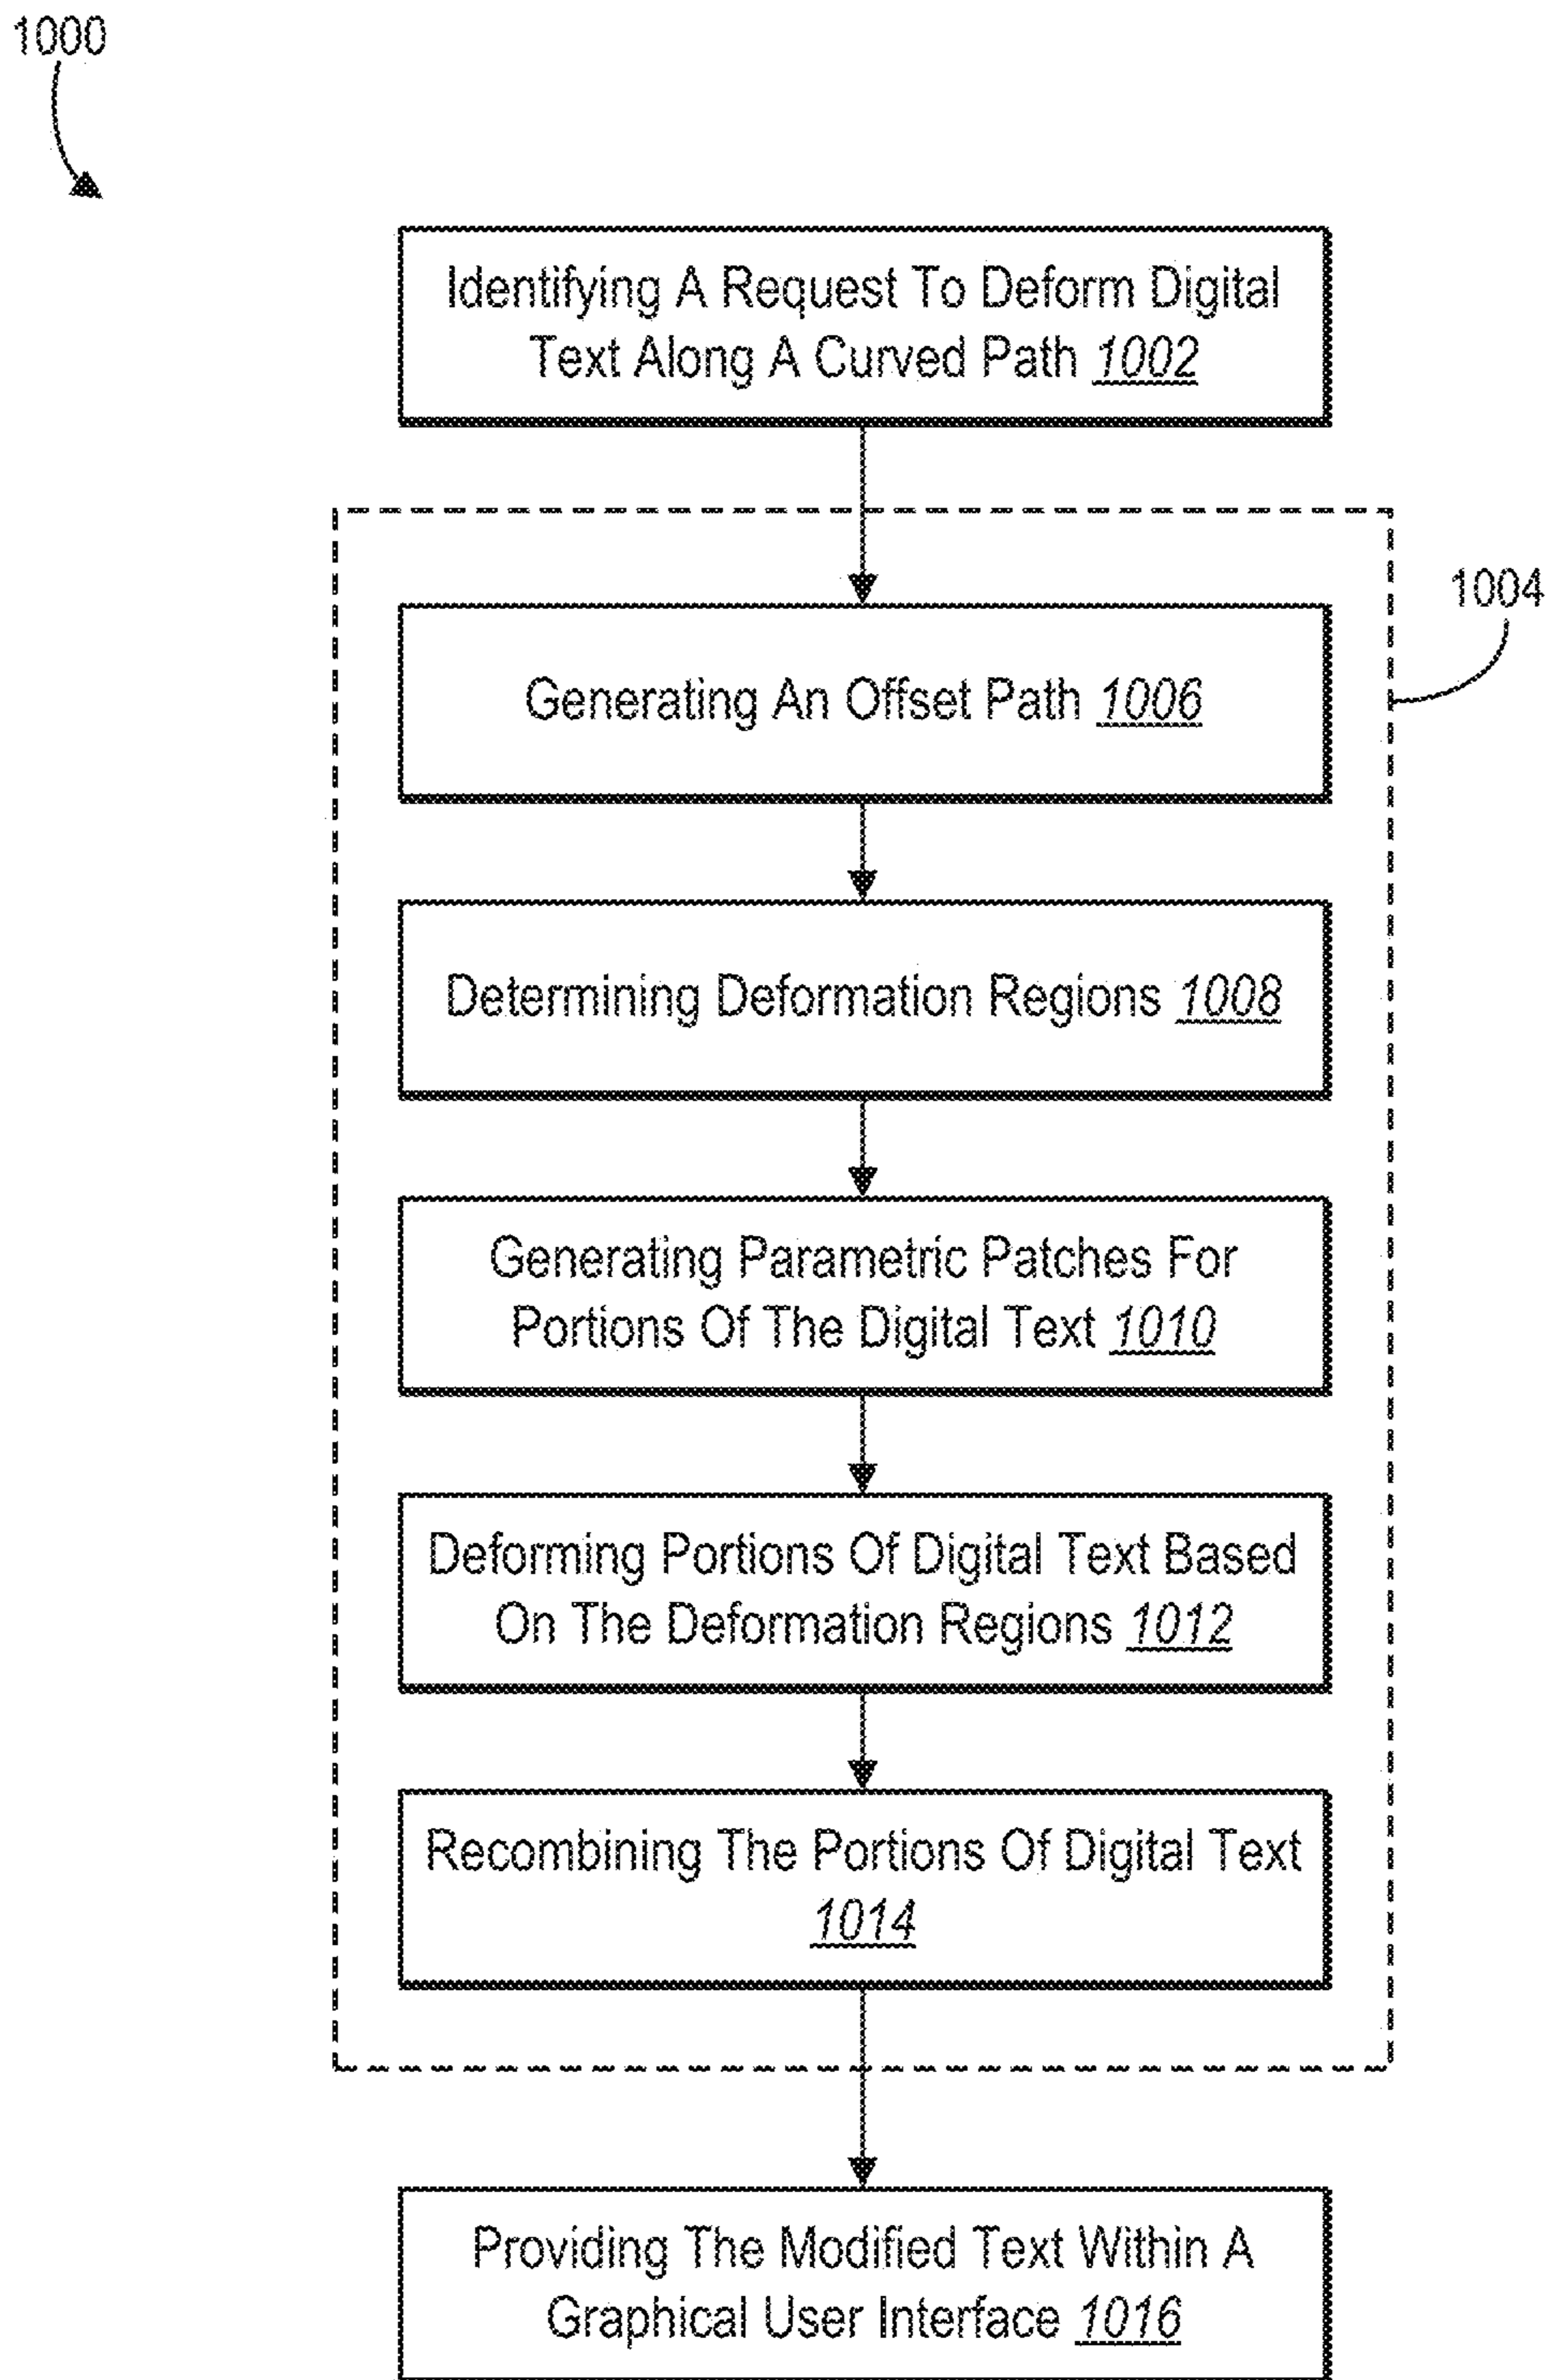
1000

Identifying A Request To Deform Digital Text Along A Curved Path 1002

1004

Generating An Offset Path 1006

Determining Deformation Regions 1008

Generating Parametric Patches For Portions Of The Digital Text 1010

Deforming Portions Of Digital Text Based On The Deformation Regions 1012

Recombining The Portions Of Digital Text 1014

Providing The Modified Text Within A Graphical User Interface 1016